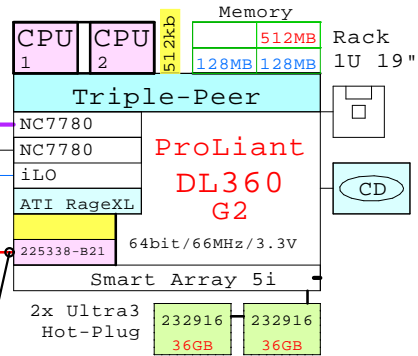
CPU 1

CPU 2

512kb

Memory

512MB

128MB

128MB

Rack 1U 19"

Triple-Peer

NC7780

NC7780

iLO

ATI RageXL

ProLiant DL360 G2

CD

225338-B21

64bit/66MHz/3.3V

Smart Array 5i

2x Ultra3 Hot-Plug

232916 36GB

232916 36GB